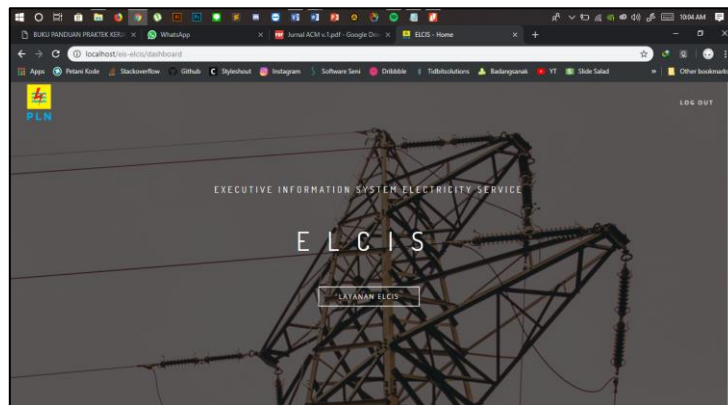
BUKU PANDUAN PRAKTEK KERJ ×
WhatsApp
× Jurnal ACM v.1.pdf - Google Dri ×
ELCIS - Home ×
+

10:04 AM

localhost/eis-elcis/dashboard

Apps Petani Kode Stackoverflow Github Styleshout Instagram Software Seni Dribbble Tidbitsolutions Badangsanak YT Slide Salad » Other bookmarks

PLN

LOG OUT

EXECUTIVE INFORMATION SYSTEM ELECTRICITY SERVICE

E L C I S

LAYANAN ELCIS